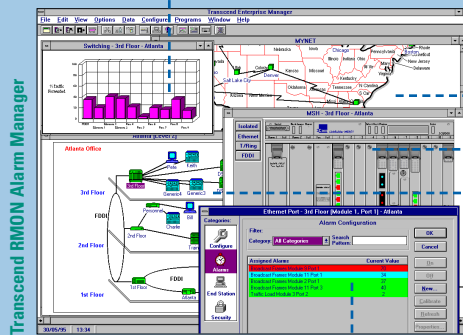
Transcend RMON Alarm Manager

Transcend Enterprise Manager

File Edit View Options Data Configure Programs Window Help

Switching - 3rd Floor - Atlanta

% Traffic Forwarded

MYNET

Chicago

Pennsylvania

New Jersey

Delaware

Salt Lake City

Denver

Kansas

Missouri

Kentucky

Virginia

Oklahoma

Tennessee

Arizona

Mississippi

MSH - 3rd Floor - Atlanta

Isolated

Ethernet

T/Ring

FDDI

Atlanta Office

3rd Floor

2nd Floor

1st Floor

FDDI

Charlie

Bill

Atlanta

Ethernet Port - 3rd Floor (Module 1, Port 1) - Atlanta

Alarm Configuration

Categories:

Configure

Alarms

End Station

Security

Filter:

Category: All Categories

Search Pattern:

Assigned Alarms

Current Value

Broadcast Frames Module 11 Port 1

Broadcast Frames Module 11 Port 1

Broadcast Frames Module 2 Port 1

Broadcast Frames Module 11 Port 3

Traffic Load Module 3 Port 2

34

37

42

2

OK

Cancel

Del

Edit

New...

Calibrate

Refresh

Properties...

30/05/95

13:34